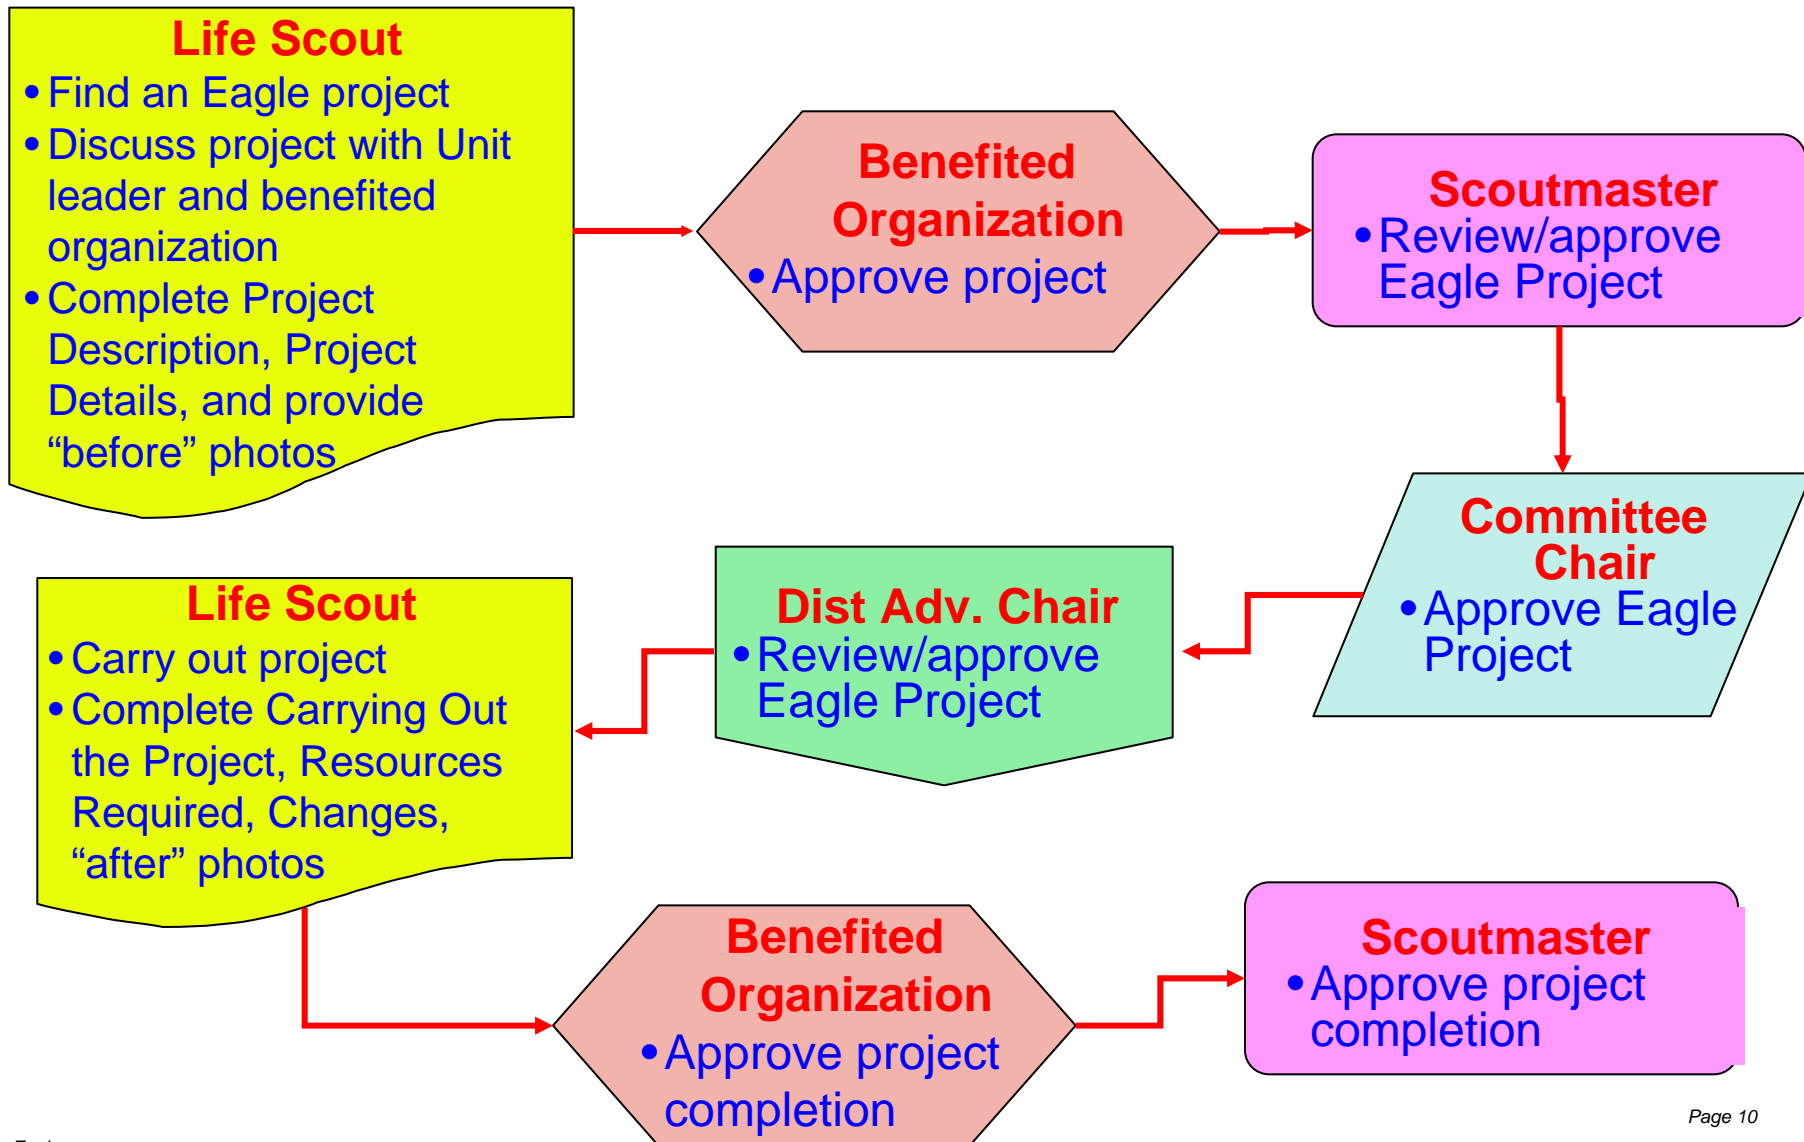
Life Scout
• Find an Eagle project
• Discuss project with Unit leader and benefited organization
• Complete Project Description, Project Details, and provide “before” photos

Benefited Organization
• Approve project

Scoutmaster
• Review/approve Eagle Project

Committee Chair
• Approve Eagle Project

Dist Adv. Chair
• Review/approve Eagle Project

Life Scout
• Carry out project
• Complete Carrying Out the Project, Resources Required, Changes, “after” photos

Benefited Organization
• Approve project completion

Scoutmaster
• Approve project completion

Page 10